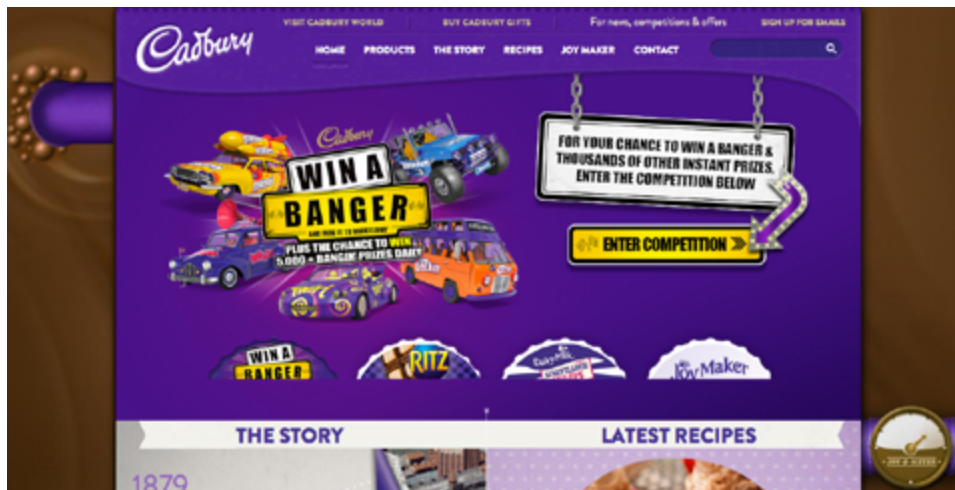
Cadbury

VISIT CADBURY WORLD | BUY CADBURY GIFTS | For news, competitions & offers | SIGN UP FOR EMAILS

HOME | PRODUCTS | THE STORY | RECIPES | JOY MAKER | CONTACT

Cadbury
WIN A BANGER
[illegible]
PLUS THE CHANCE TO WIN 5,000 + BANGIN' PRIZES DAILY

FOR YOUR CHANCE TO WIN A BANGER & THOUSANDS OF OTHER INSTANT PRIZES, ENTER THE COMPETITION BELOW

ENTER COMPETITION

WIN A BANGER
RITZ
Dairy Milk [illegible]
Joy Maker

THE STORY
1879

LATEST RECIPES

JOY & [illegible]